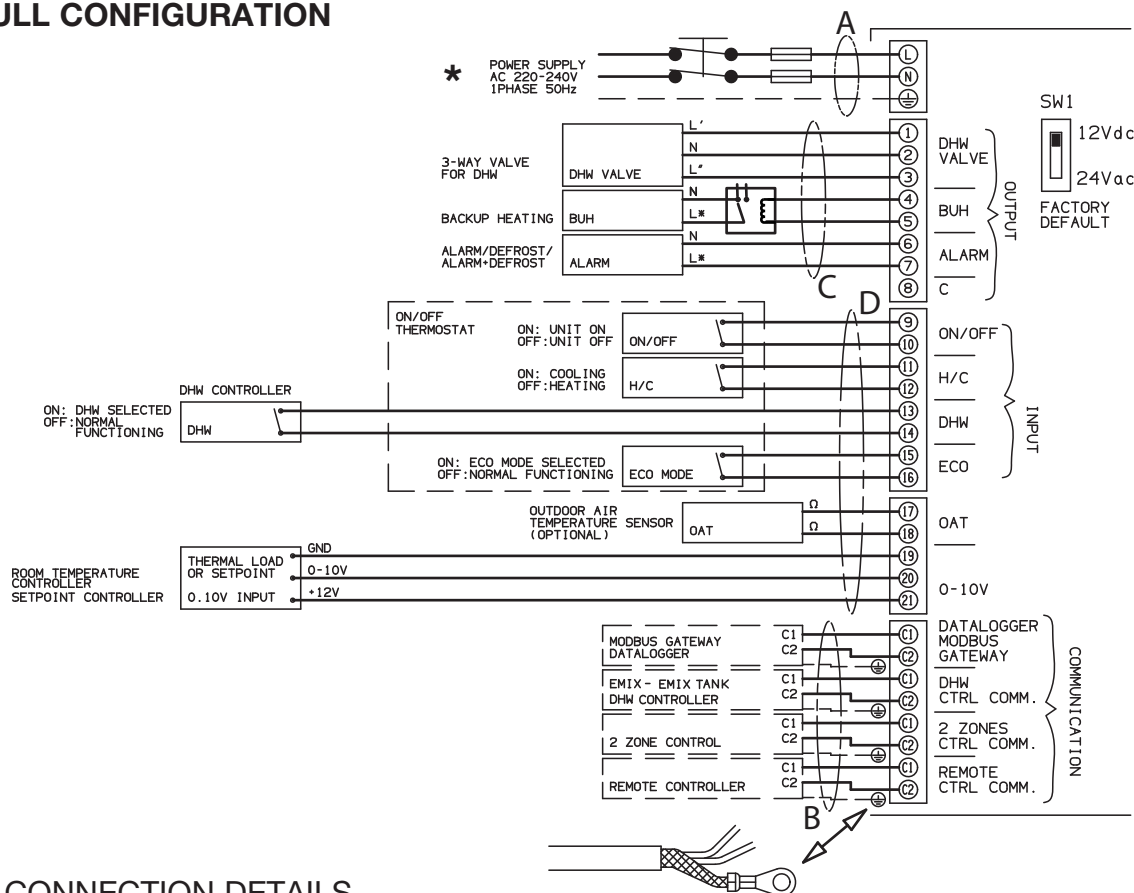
ULL CONFIGURATION

A

*

POWER SUPPLY
AC 220-240V
1PHASE 50Hz

L
N
⏚

SW1
12Vdc
24Vac
FACTORY DEFAULT

3-WAY VALVE FOR DHW
DHW VALVE
L'
N
L"
1
2
3
DHW VALVE

BACKUP HEATING
BUH
N
L*
4
5
BUH

ALARM/DEFROST/ ALARM+DEFROST
ALARM
N
L*
6
7
8
ALARM
C

OUTPUT

C
D

ON/OFF THERMOSTAT
ON: UNIT ON
OFF: UNIT OFF
ON/OFF
9
10
ON/OFF

ON: COOLING
OFF: HEATING
H/C
11
12
H/C

DHW CONTROLLER
ON: DHW SELECTED
OFF: NORMAL FUNCTIONING
DHW
13
14
DHW

ON: ECO MODE SELECTED
OFF: NORMAL FUNCTIONING
ECO MODE
15
16
ECO

INPUT

OUTDOOR AIR TEMPERATURE SENSOR (OPTIONAL)
OAT
Ω
Ω
17
18
OAT

ROOM TEMPERATURE CONTROLLER
SETPOINT CONTROLLER
THERMAL LOAD OR SETPOINT
0.10V INPUT
GND
0-10V
+12V
19
20
21
0-10V

MODBUS GATEWAY
DATALOGGER
C1
C2
DATALOGGER MODBUS GATEWAY

EMIX- EMIX TANK
DHW CONTROLLER
C1
C2
DHW CTRL COMM.

2 ZONE CONTROL
C1
C2
2 ZONES CTRL COMM.

REMOTE CONTROLLER
C1
C2
REMOTE CTRL COMM.

COMMUNICATION

B

CONNECTION DETAILS